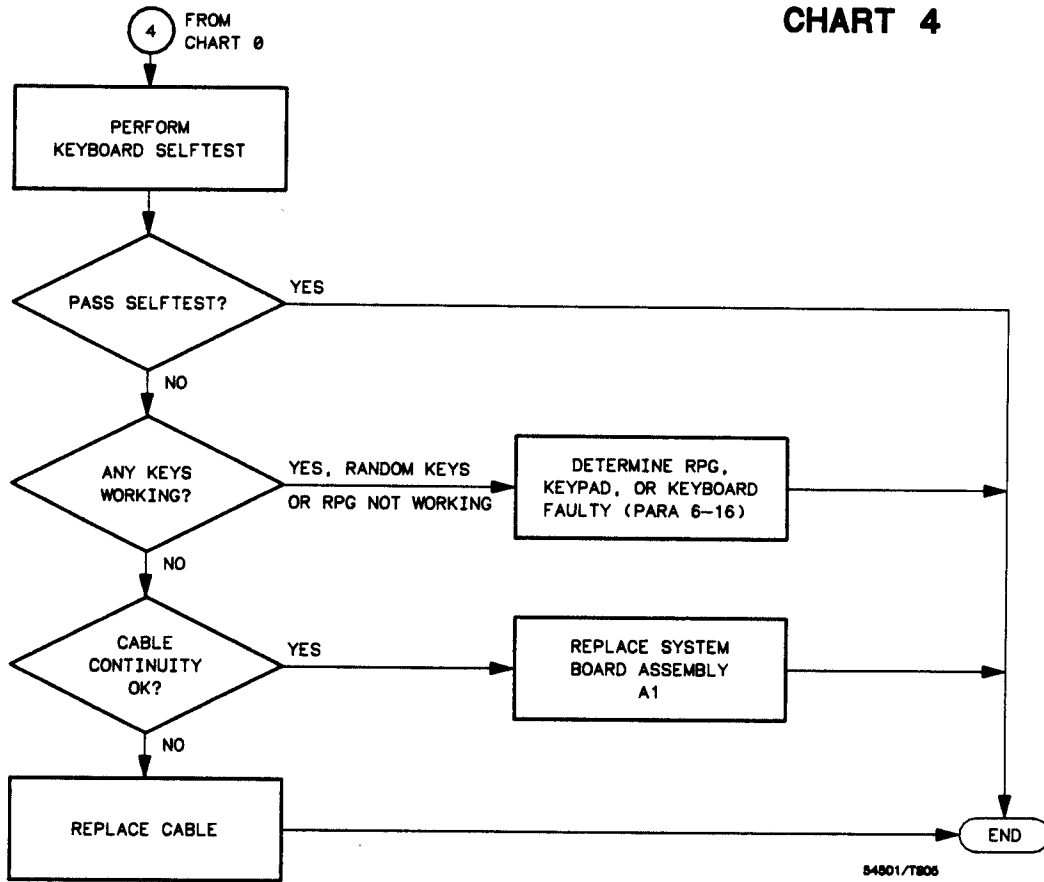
4 FROM CHART 0

CHART 4

PERFORM KEYBOARD SELFTEST

PASS SELFTEST?

YES

NO

ANY KEYS WORKING?

YES, RANDOM KEYS OR RPG NOT WORKING

DETERMINE RPG, KEYPAD, OR KEYBOARD FAULTY (PARA 6-16)

NO

CABLE CONTINUITY OK?

YES

REPLACE SYSTEM BOARD ASSEMBLY A1

NO

REPLACE CABLE

END

54501/T805